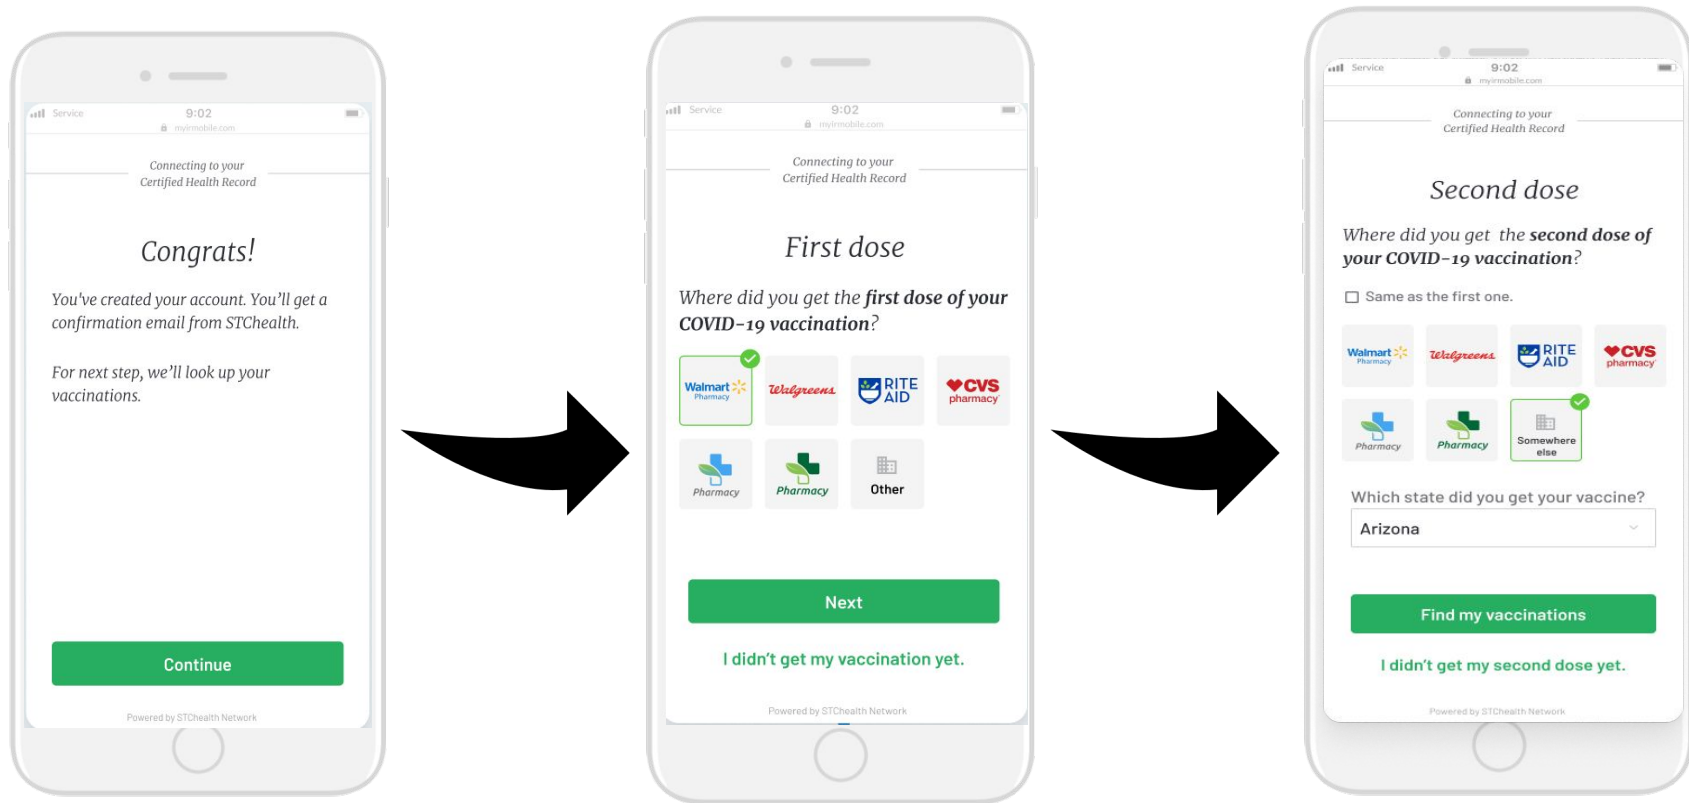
Service 9:02
myirmobile.com

Connecting to your
Certified Health Record

Congrats!

You've created your account. You'll get a confirmation email from STChealth.

For next step, we'll look up your vaccinations.

Continue

Powered by STChealth Network

Service 9:02
myirmobile.com

Connecting to your
Certified Health Record

First dose

Where did you get the **first dose of your COVID-19 vaccination**?

Walmart Pharmacy
Walgreens
RITE AID
CVS pharmacy
Pharmacy
Pharmacy
Other

Next

I didn't get my vaccination yet.

Powered by STChealth Network

Service 9:02
myirmobile.com

Connecting to your
Certified Health Record

Second dose

Where did you get the **second dose of your COVID-19 vaccination**?

Same as the first one.

Walmart Pharmacy
Walgreens
RITE AID
CVS pharmacy
Pharmacy
Pharmacy
Somewhere else

Which state did you get your vaccine?

Arizona

Find my vaccinations

I didn't get my second dose yet.

Powered by STChealth Network